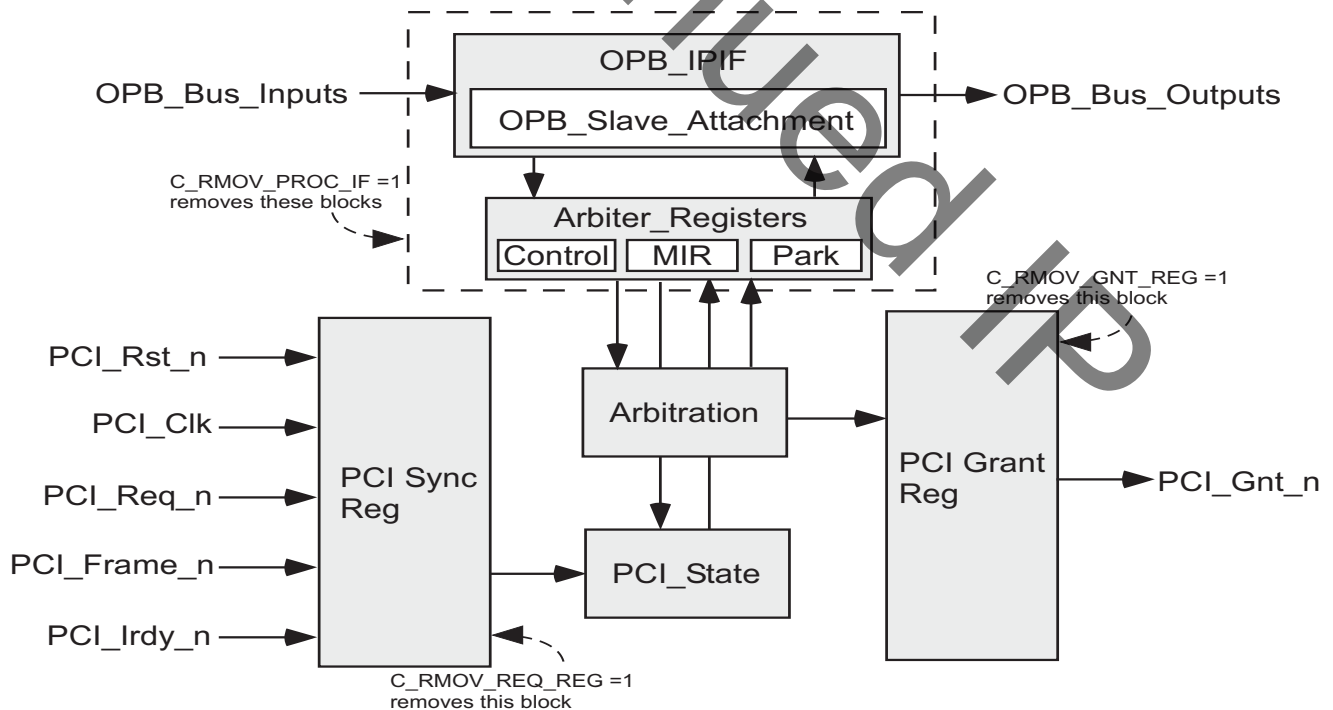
OPB_IPIF

OPB_Bus_Inputs

OPB_Slave_Attachment

OPB_Bus_Outputs

C_RMOV_PROC_IF =1 removes these blocks

Arbiter_Registers

Control

MIR

Park

C_RMOV_GNT_REG =1 removes this block

PCI_Rst_n

PCI_Clk

PCI_Req_n

PCI_Frame_n

PCI_Irdy_n

PCI Sync Reg

Arbitration

PCI_State

PCI Grant Reg

PCI_Gnt_n

C_RMOV_REQ_REG =1 removes this block

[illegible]